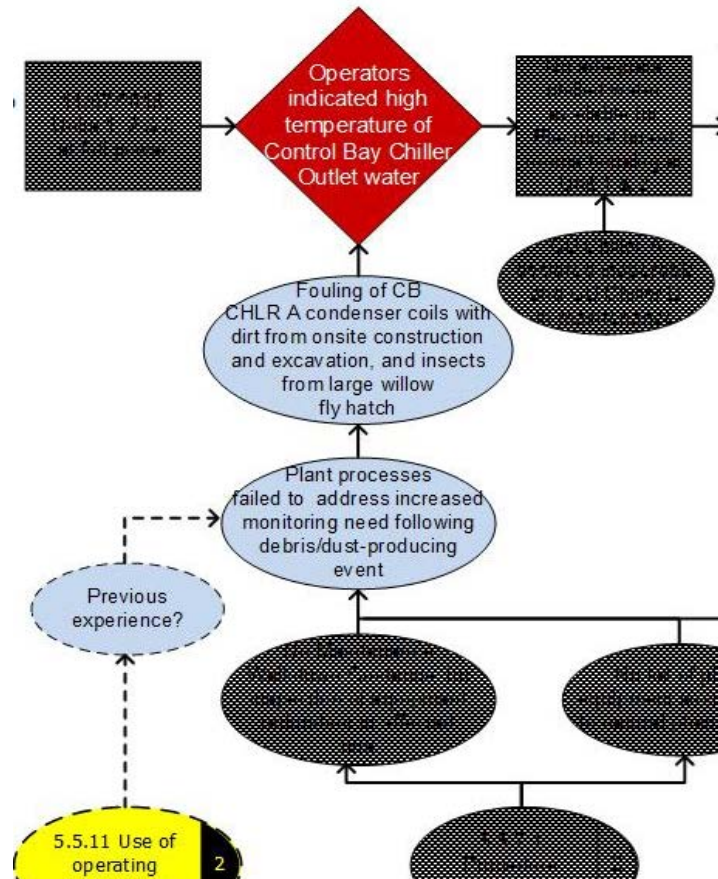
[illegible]

Operators indicated high temperature of Control Bay Chiller Outlet water

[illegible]

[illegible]

Fouling of CB CHLR A condenser coils with dirt from onsite construction and excavation, and insects from large willow fly hatch

Plant processes failed to address increased monitoring need following debris/dust-producing event

Previous experience?

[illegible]

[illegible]

5.5.11 Use of operating

2

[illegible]